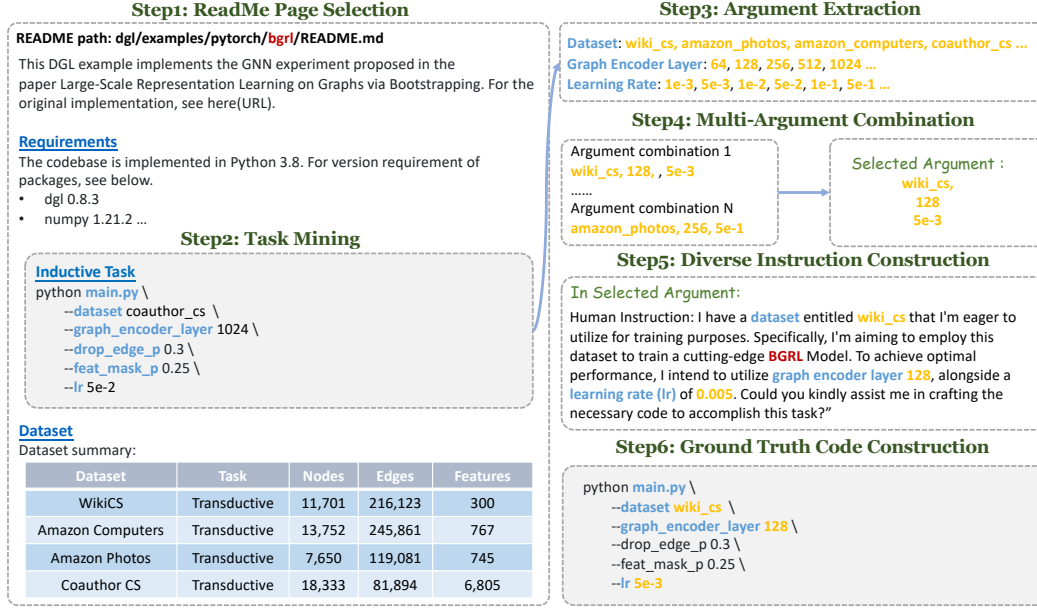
Step1: ReadMe Page Selection

README path: dgl/examples/pytorch/bgrl/README.md

This DGL example implements the GNN experiment proposed in the paper Large-Scale Representation Learning on Graphs via Bootstrapping. For the original implementation, see here(URL).

Requirements

The codebase is implemented in Python 3.8. For version requirement of packages, see below.

- dgl 0.8.3
- numpy 1.21.2 ...

Step2: Task Mining

Inductive Task

python main.py \
--dataset coauthor_cs \
--graph_encoder_layer 1024 \
--drop_edge_p 0.3 \
--feat_mask_p 0.25 \
--lr 5e-2

Dataset

Dataset summary:

| Dataset | Task | Nodes | Edges | Features |
|---|---|---|---|---|
| WikiCS | Transductive | 11,701 | 216,123 | 300 |
| Amazon Computers | Transductive | 13,752 | 245,861 | 767 |
| Amazon Photos | Transductive | 7,650 | 119,081 | 745 |
| Coauthor CS | Transductive | 18,333 | 81,894 | 6,805 |

Step3: Argument Extraction

Dataset: wiki_cs, amazon_photos, amazon_computers, coauthor_cs ...
Graph Encoder Layer: 64, 128, 256, 512, 1024 ...
Learning Rate: 1e-3, 5e-3, 1e-2, 5e-2, 1e-1, 5e-1 ...

Step4: Multi-Argument Combination

Argument combination 1
wiki_cs, 128, , 5e-3
......
Argument combination N
amazon_photos, 256, 5e-1

Selected Argument :
wiki_cs,
128
5e-3

Step5: Diverse Instruction Construction

In Selected Argument:

Human Instruction: I have a dataset entitled wiki_cs that I'm eager to utilize for training purposes. Specifically, I'm aiming to employ this dataset to train a cutting-edge BGRL Model. To achieve optimal performance, I intend to utilize graph encoder layer 128, alongside a learning rate (lr) of 0.005. Could you kindly assist me in crafting the necessary code to accomplish this task?"

Step6: Ground Truth Code Construction

python main.py \
--dataset wiki_cs \
--graph_encoder_layer 128 \
--drop_edge_p 0.3 \
--feat_mask_p 0.25 \
--lr 5e-3